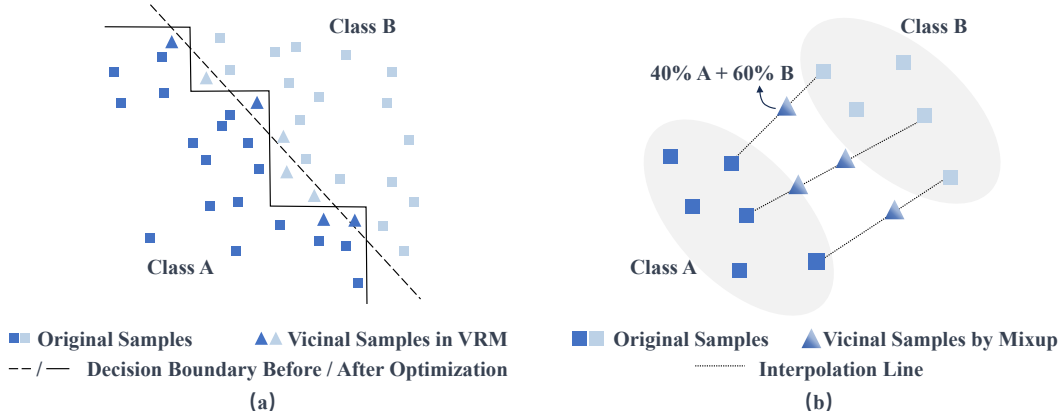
Class B

Class A

Original Samples
Vicinal Samples in VRM
Decision Boundary Before / After Optimization
(a)

Class B

40% A + 60% B

Class A

Original Samples
Vicinal Samples by Mixup
Interpolation Line
(b)